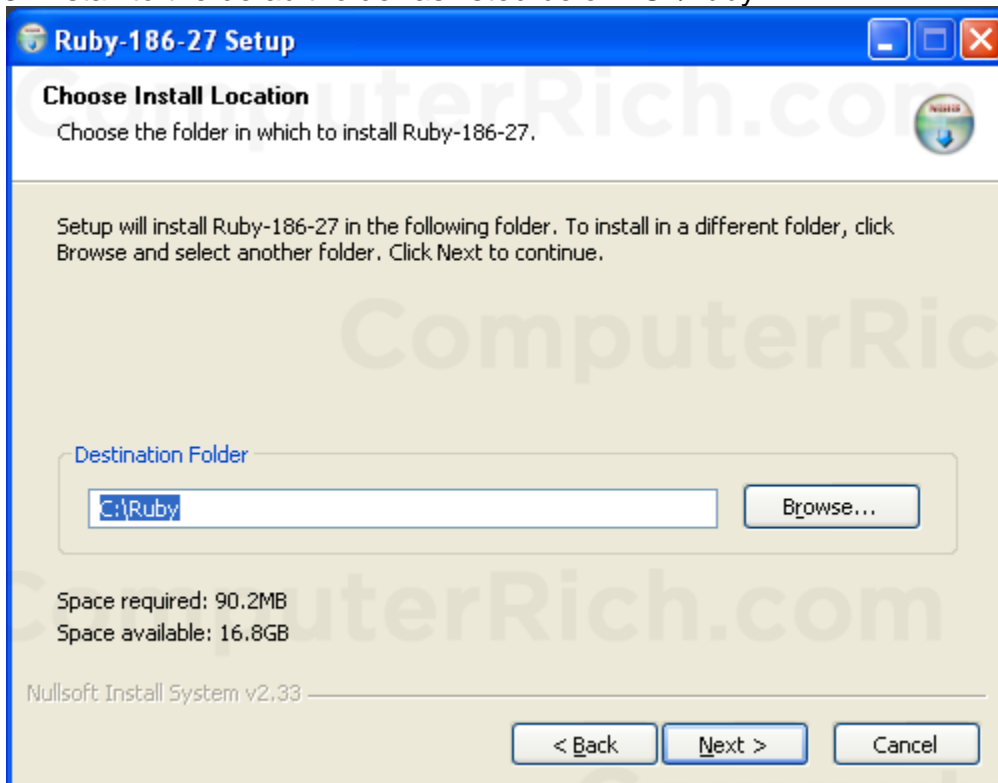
Ruby-186-27 Setup

Choose Install Location
Choose the folder in which to install Ruby-186-27.

ComputerRich.com

Setup will install Ruby-186-27 in the following folder. To install in a different folder, click Browse and select another folder. Click Next to continue.

ComputerRic

Destination Folder

C:\Ruby

Browse...

ComputerRich.com

Space required: 90.2MB
Space available: 16.8GB

Nullsoft Install System v2.33

< Back
Next >
Cancel